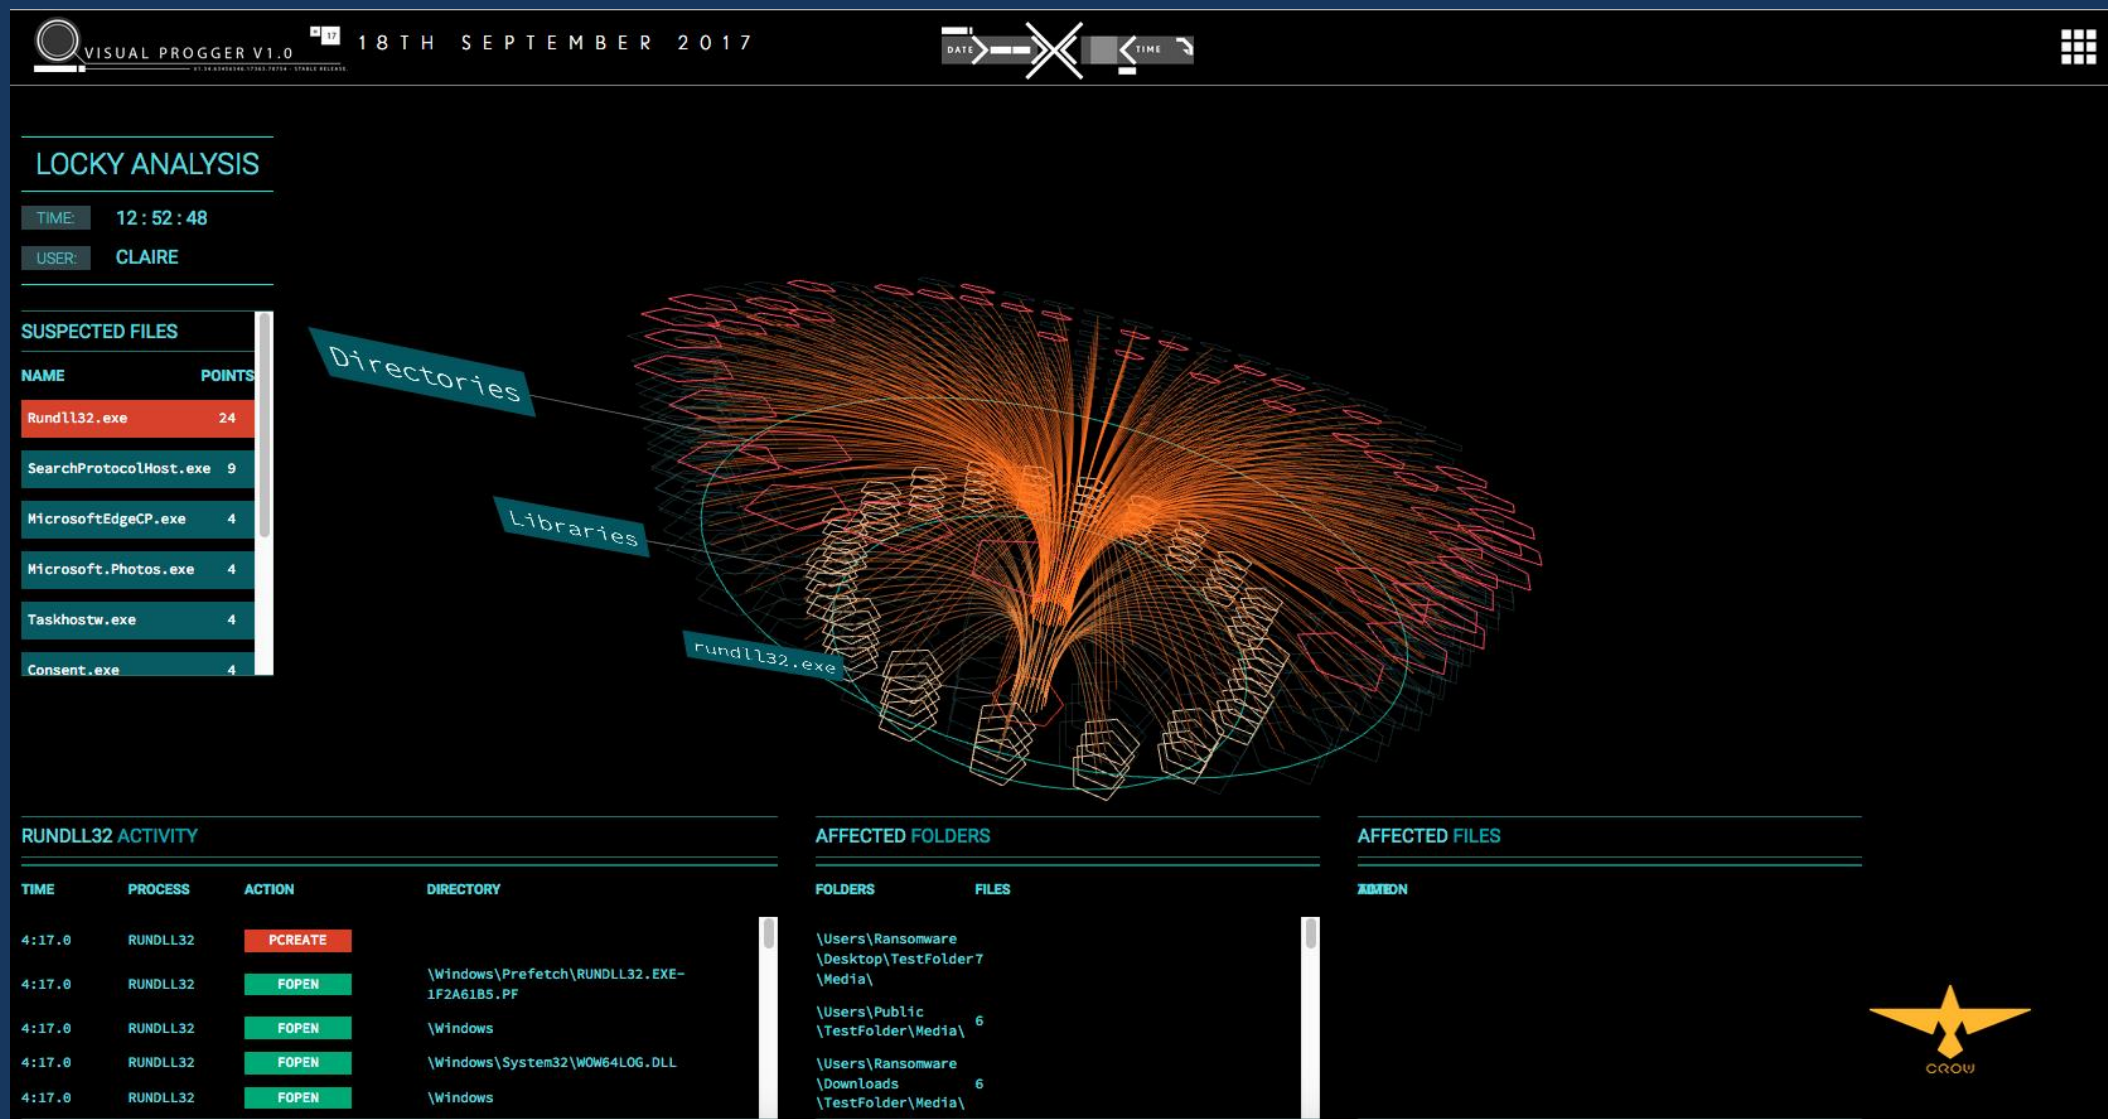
VISUAL PROGGER V1.0

18TH SEPTEMBER 2017

DATE

TIME

LOCKY ANALYSIS

TIME: 12 : 52 : 48

USER: CLAIRE

SUSPECTED FILES

| NAME | POINTS |
|---|---|
| Rundll32.exe | 24 |
| SearchProtocolHost.exe | 9 |
| MicrosoftEdgeCP.exe | 4 |
| Microsoft.Photos.exe | 4 |
| Taskhostw.exe | 4 |
| Consent.exe | 4 |

Directories

Libraries

rundll32.exe

RUNDLL32 ACTIVITY

| TIME | PROCESS | ACTION | DIRECTORY |
|---|---|---|---|
| 4:17.0 | RUNDLL32 | PCREATE | |
| 4:17.0 | RUNDLL32 | FOPEN | \Windows\Prefetch\RUNDLL32.EXE-1F2A61B5.PF |
| 4:17.0 | RUNDLL32 | FOPEN | \Windows |
| 4:17.0 | RUNDLL32 | FOPEN | \Windows\System32\WOW64LOG.DLL |
| 4:17.0 | RUNDLL32 | FOPEN | \Windows |

AFFECTED FOLDERS

| FOLDERS | FILES |
|---|---|
| \Users\Ransomware\Desktop\TestFolder\Media\ | 7 |
| \Users\Public\TestFolder\Media\ | 6 |
| \Users\Ransomware\Downloads\TestFolder\Media\ | 6 |

AFFECTED FILES

ACTION

CROW